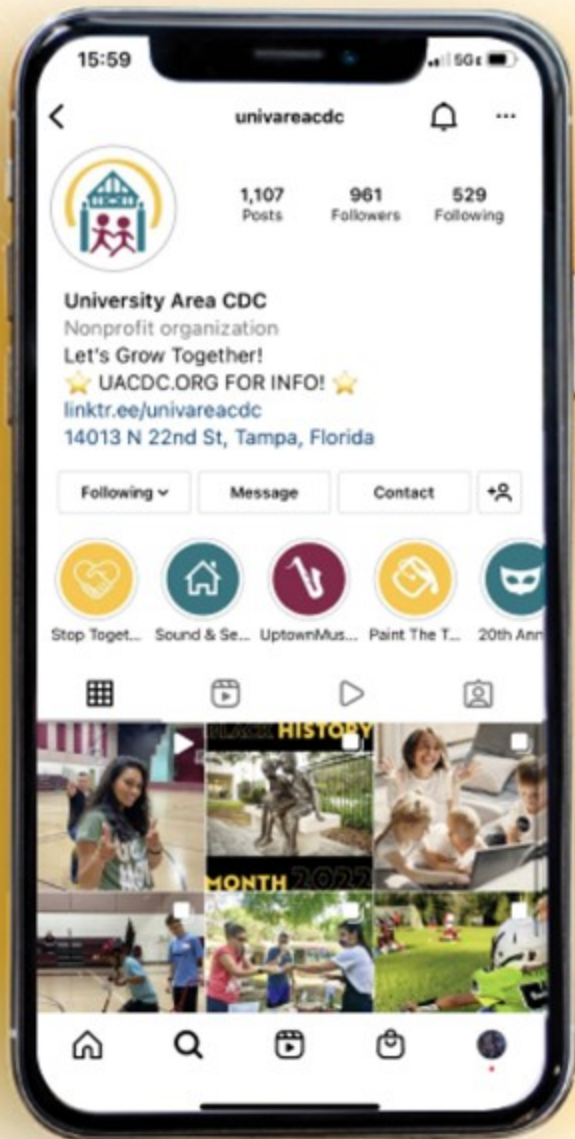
15:59

5G

univareacdc

1,107
Posts

961
Followers

529
Following

University Area CDC
Nonprofit organization
Let's Grow Together!
⭐ UACDC.ORG FOR INFO! ⭐
linktr.ee/univareacdc
14013 N 22nd St, Tampa, Florida

Following

Message

Contact

Stop Toget...

Sound & Se...

UptownMus...

Paint The T...

20th Ann

BLACK HISTORY MONTH 2022